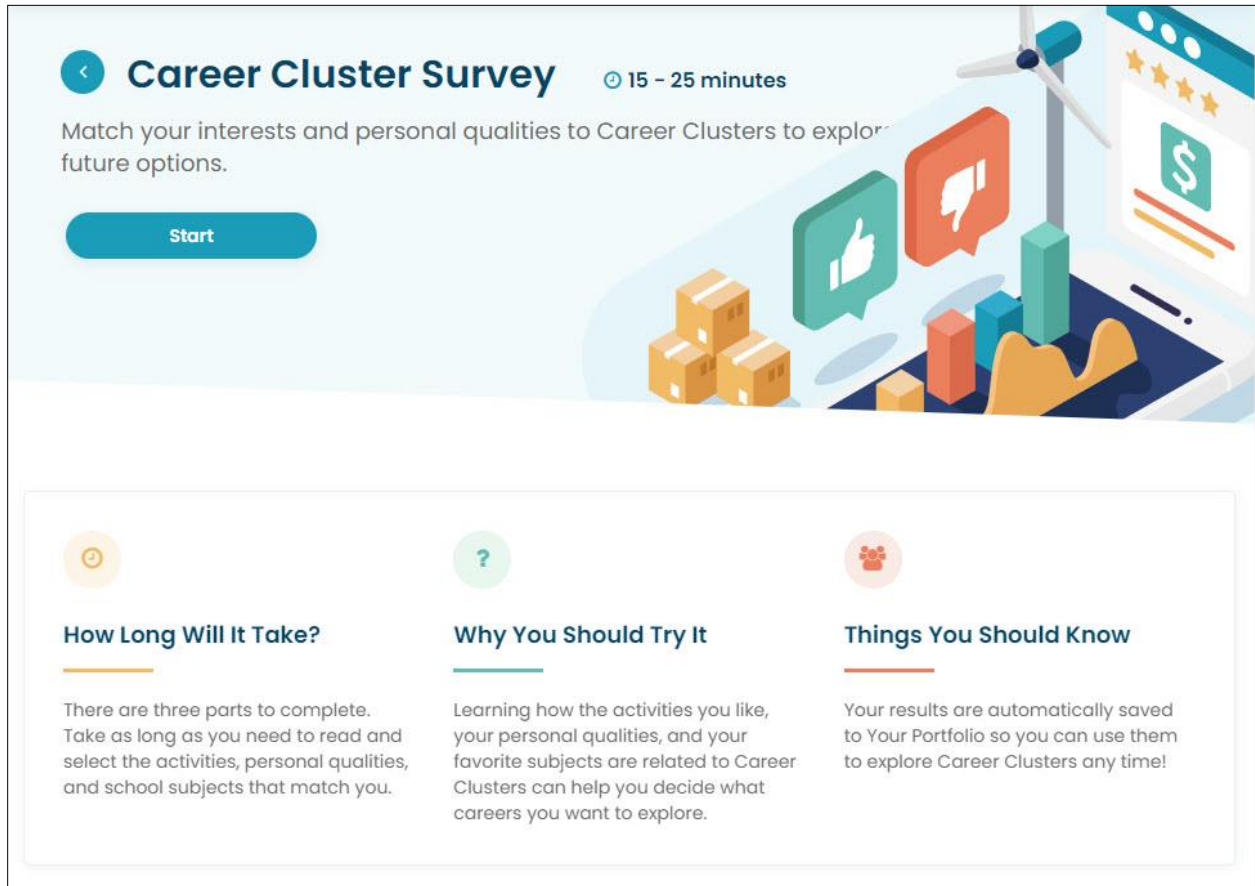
Career Cluster Survey 15 - 25 minutes

Match your interests and personal qualities to Career Clusters to explor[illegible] future options.

Start

?

How Long Will It Take?

There are three parts to complete. Take as long as you need to read and select the activities, personal qualities, and school subjects that match you.

Why You Should Try It

Learning how the activities you like, your personal qualities, and your favorite subjects are related to Career Clusters can help you decide what careers you want to explore.

Things You Should Know

Your results are automatically saved to Your Portfolio so you can use them to explore Career Clusters any time!